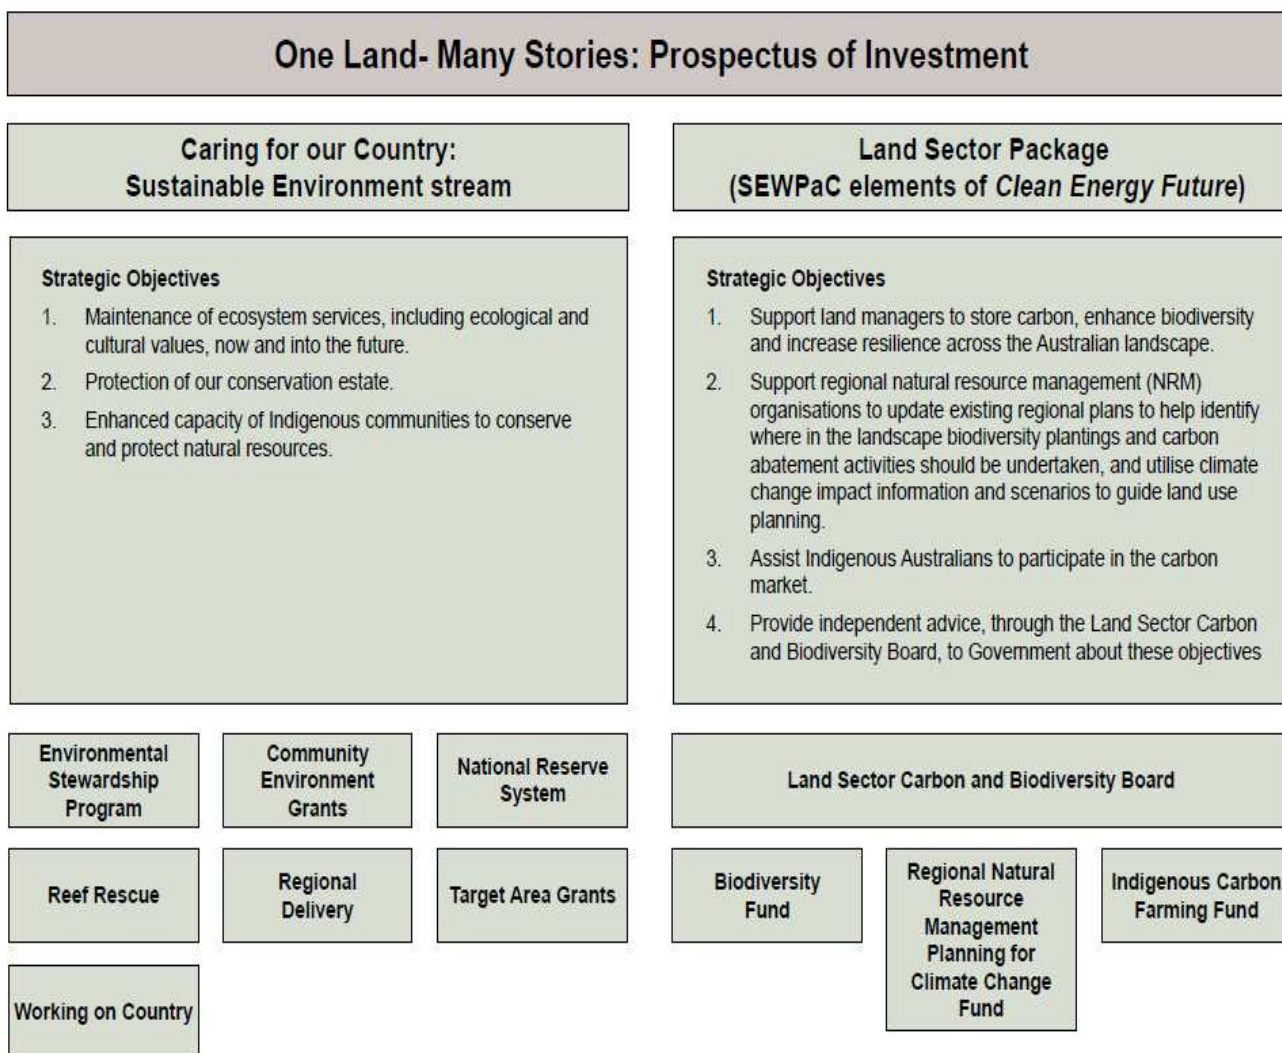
One Land- Many Stories: Prospectus of Investment

Caring for our Country:
Sustainable Environment stream

Strategic Objectives

1. Maintenance of ecosystem services, including ecological and cultural values, now and into the future.
2. Protection of our conservation estate.
3. Enhanced capacity of Indigenous communities to conserve and protect natural resources.

Environmental Stewardship Program

Community Environment Grants

National Reserve System

Reef Rescue

Regional Delivery

Target Area Grants

Working on Country

Land Sector Package
(SEWPaC elements of *Clean Energy Future*)

Strategic Objectives

1. Support land managers to store carbon, enhance biodiversity and increase resilience across the Australian landscape.
2. Support regional natural resource management (NRM) organisations to update existing regional plans to help identify where in the landscape biodiversity plantings and carbon abatement activities should be undertaken, and utilise climate change impact information and scenarios to guide land use planning.
3. Assist Indigenous Australians to participate in the carbon market.
4. Provide independent advice, through the Land Sector Carbon and Biodiversity Board, to Government about these objectives

Land Sector Carbon and Biodiversity Board

Biodiversity Fund

Regional Natural Resource Management Planning for Climate Change Fund

Indigenous Carbon Farming Fund